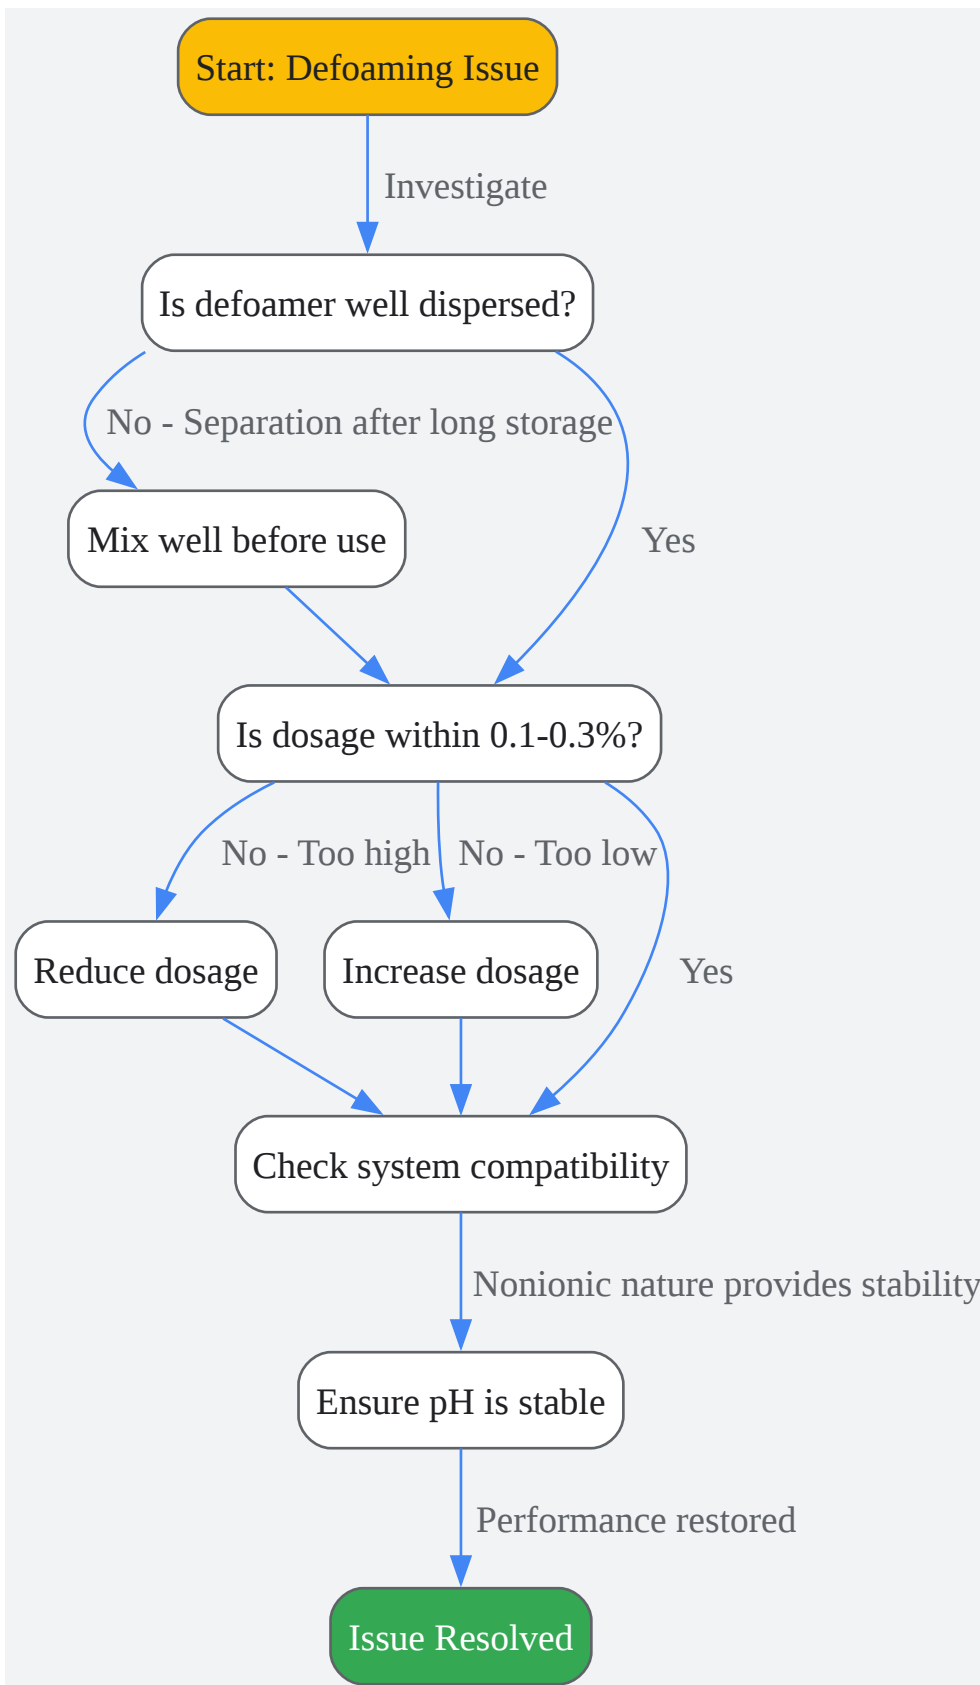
Start: Defoaming Issue

Investigate

Is defoamer well dispersed?

No - Separation after long storage

Yes

Mix well before use

Is dosage within 0.1-0.3%?

No - Too high

No - Too low

Yes

Reduce dosage

Increase dosage

Check system compatibility

Nonionic nature provides stability

Ensure pH is stable

Performance restored

Issue Resolved